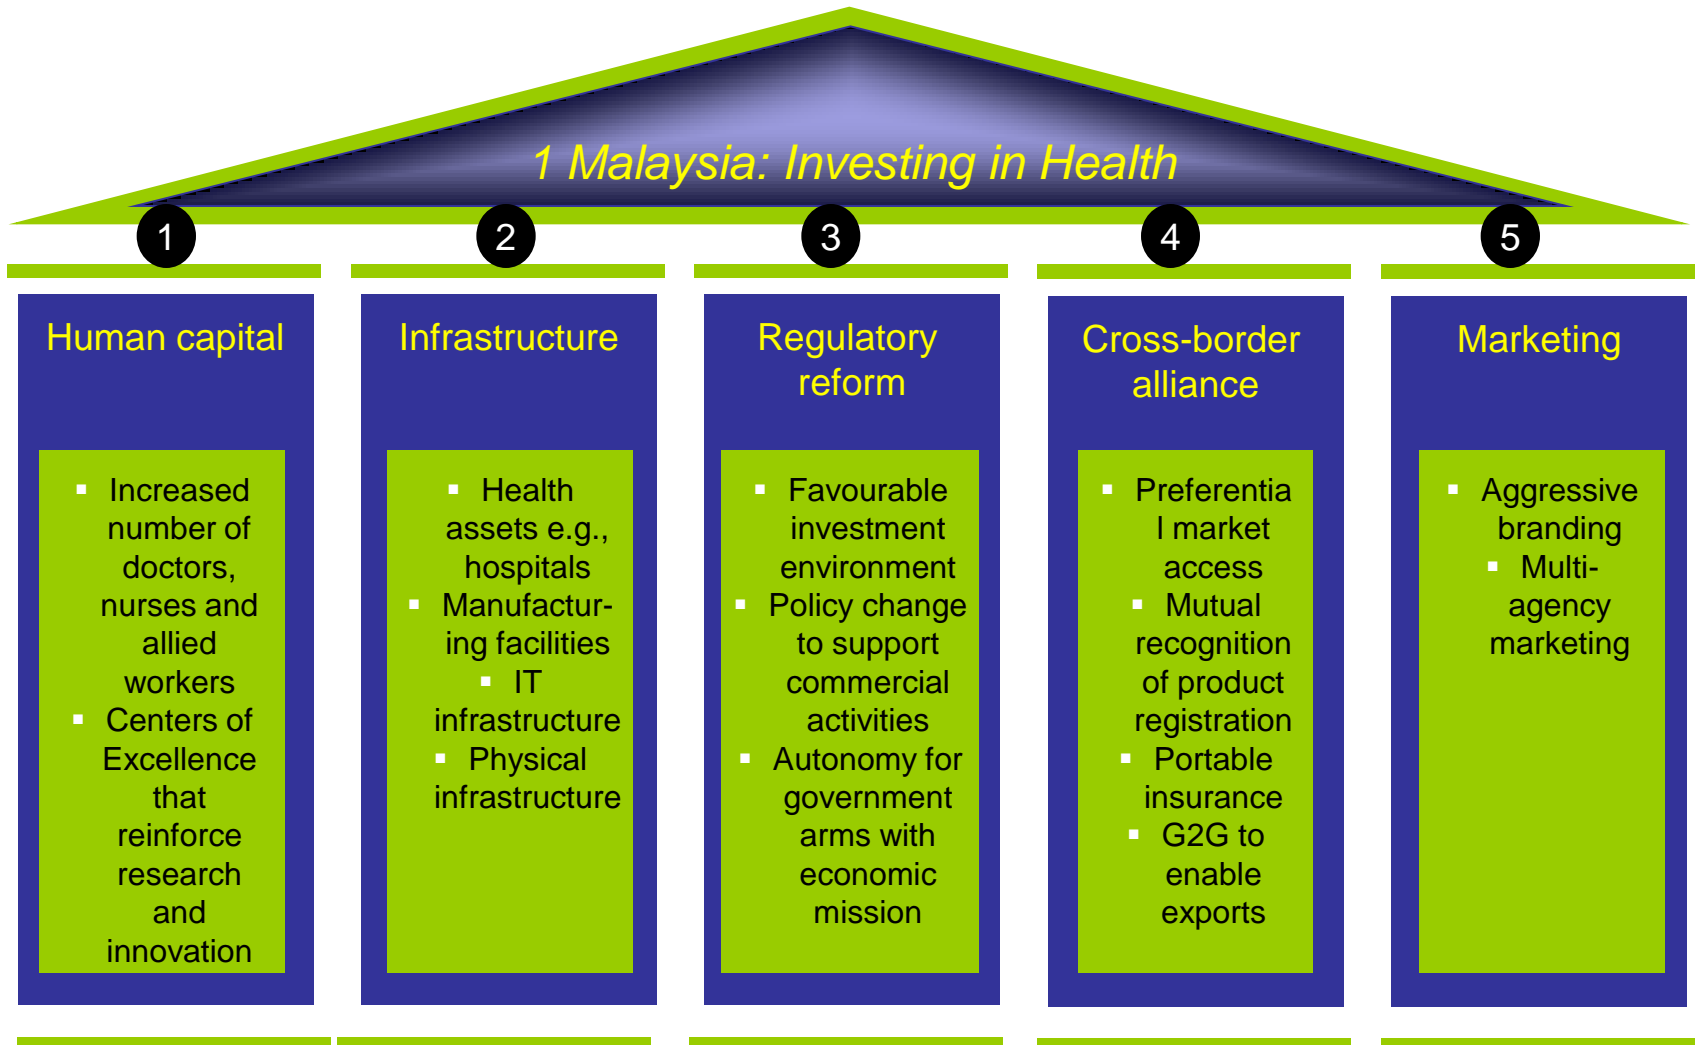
1 Malaysia: Investing in Health

1

Human capital

- Increased number of doctors, nurses and allied workers
- Centers of Excellence that reinforce research and innovation

2

Infrastructure

- Health assets e.g., hospitals
- Manufacturing facilities
- IT infrastructure
- Physical infrastructure

3

Regulatory reform

- Favourable investment environment
- Policy change to support commercial activities
- Autonomy for government arms with economic mission

4

Cross-border alliance

- Preferential market access
- Mutual recognition of product registration
- Portable insurance
- G2G to enable exports

5

Marketing

- Aggressive branding
- Multi-agency marketing